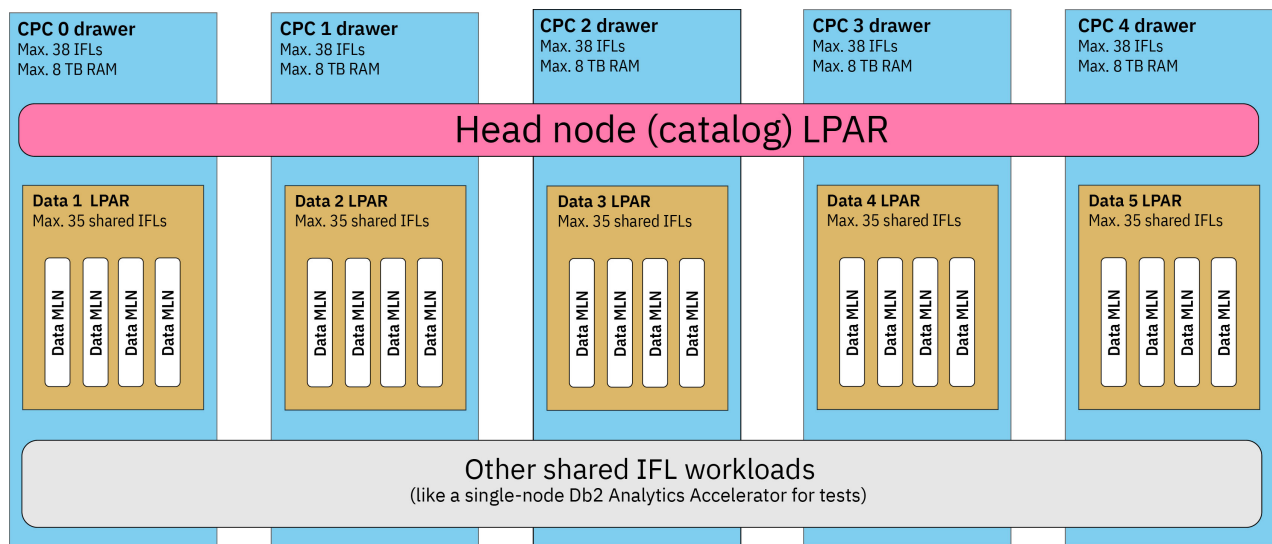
CPC 0 drawer
Max. 38 IFLs
Max. 8 TB RAM

CPC 1 drawer
Max. 38 IFLs
Max. 8 TB RAM

CPC 2 drawer
Max. 38 IFLs
Max. 8 TB RAM

CPC 3 drawer
Max. 38 IFLs
Max. 8 TB RAM

CPC 4 drawer
Max. 38 IFLs
Max. 8 TB RAM

Head node (catalog) LPAR

Data 1 LPAR
Max. 35 shared IFLs
Data MLN
Data MLN
Data MLN
Data MLN

Data 2 LPAR
Max. 35 shared IFLs
Data MLN
Data MLN
Data MLN
Data MLN

Data 3 LPAR
Max. 35 shared IFLs
Data MLN
Data MLN
Data MLN
Data MLN

Data 4 LPAR
Max. 35 shared IFLs
Data MLN
Data MLN
Data MLN
Data MLN

Data 5 LPAR
Max. 35 shared IFLs
Data MLN
Data MLN
Data MLN
Data MLN

Other shared IFL workloads
(like a single-node Db2 Analytics Accelerator for tests)